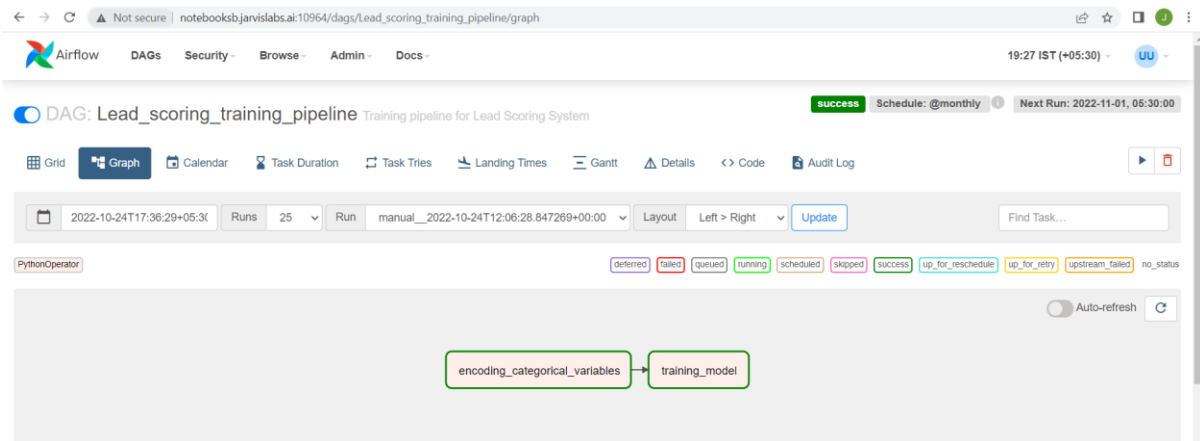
Not secure | notebooksb.jarvislabs.ai:10964/dags/Lead_scoring_training_pipeline/graph

J

Airflow DAGs Security Browse Admin Docs

19:27 IST (+05:30)

UU

DAG: Lead_scoring_training_pipeline Training pipeline for Lead Scoring System

success Schedule: @monthly Next Run: 2022-11-01, 05:30:00

Grid Graph Calendar Task Duration Task Tries Landing Times Gantt Details Code Audit Log

2022-10-24T17:36:29+05:3( Runs 25 Run manual__2022-10-24T12:06:28.847269+00:00 Layout Left > Right Update

Find Task...

PythonOperator

deferred failed queued running scheduled skipped success up_for_reschedule up_for_retry upstream_failed no_status

Auto-refresh

encoding_categorical_variables

training_model